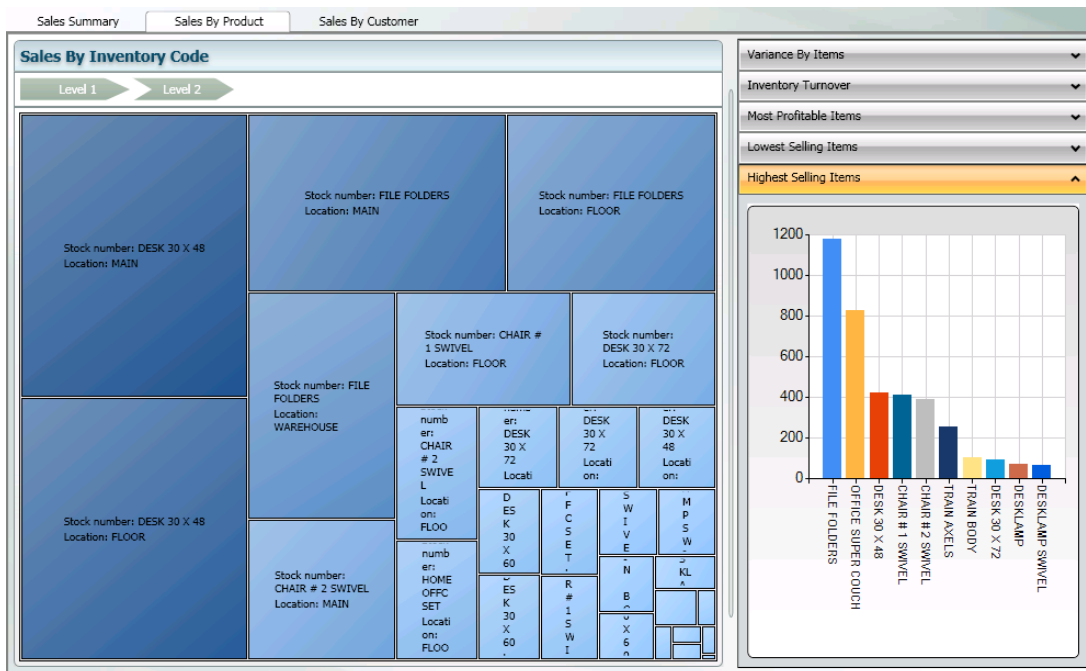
Sales Summary
Sales By Product
Sales By Customer

Sales By Inventory Code

Level 1
Level 2

Stock number: DESK 30 X 48
Location: MAIN

Stock number: FILE FOLDERS
Location: MAIN

Stock number: FILE FOLDERS
Location: FLOOR

Stock number: FILE FOLDERS
Location: WAREHOUSE

Stock number: CHAIR # 1 SWIVEL
Location: FLOOR

Stock number: DESK 30 X 72
Location: FLOOR

number: CHAIR # 2 SWIVEL Location: FLOO

er: DESK 30 X 72 Locati

DESK 30 X 72 Location:

DESK 30 X 48 Location:

DESK 30 X 60

F C S E T

S W I V E

M P S W

N B

KL

number: HOME OFFC SET Location: FLOO

DESK 30 X 60

R # 1 S W I

X 6

Stock number: DESK 30 X 48
Location: FLOOR

Stock number: CHAIR # 2 SWIVEL
Location: MAIN

Variance By Items
Inventory Turnover
Most Profitable Items
Lowest Selling Items
Highest Selling Items

1200
1000
800
600
400
200
0

FILE FOLDERS
OFFICE SUPER COUCH
DESK 30 X 48
CHAIR # 1 SWIVEL
CHAIR # 2 SWIVEL
TRAIN AXELS
TRAIN BODY
DESK 30 X 72
DESKLAMP
DESKLAMP SWIVEL